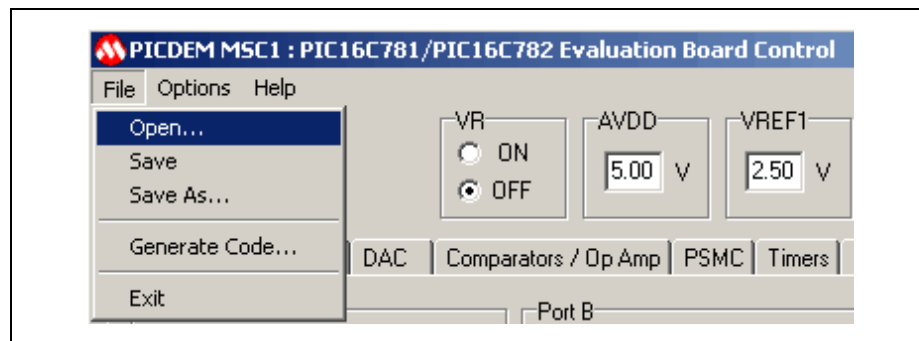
PICDEM MSC1 : PIC16C781/PIC16C782 Evaluation Board Control

File Options Help

Open...
Save
Save As...
Generate Code...
Exit

VR
ON
OFF

AVDD
5.00 V

VREF1
2.50 V

DAC
Comparators / Op Amp
PSMC
Timers

Port B